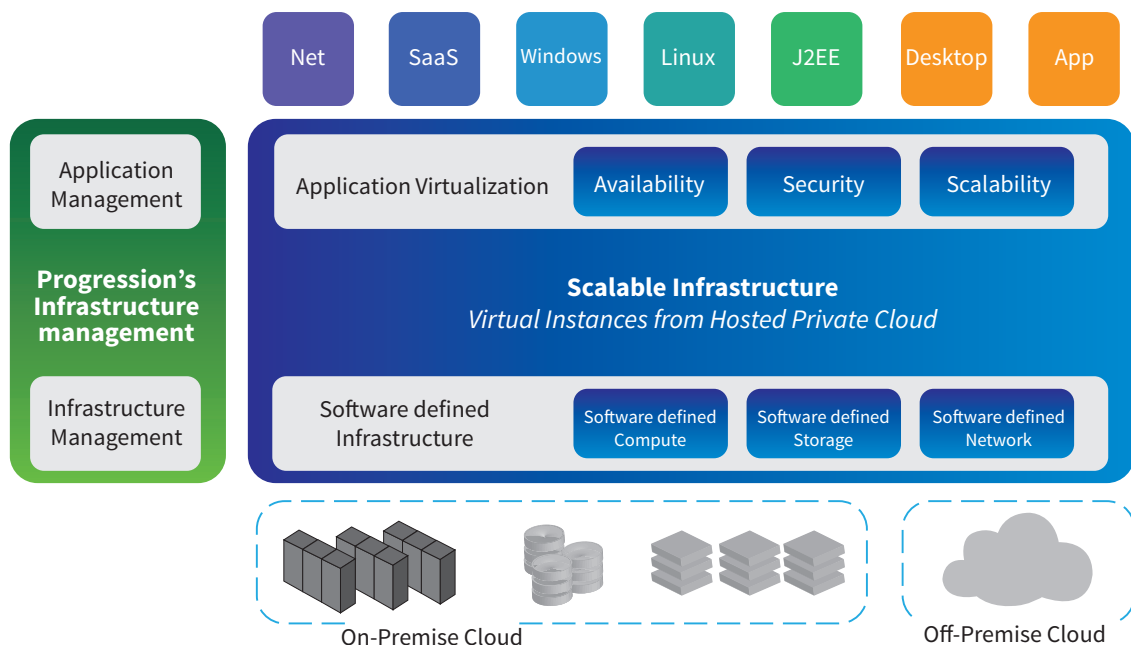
Net

SaaS

Windows

Linux

J2EE

Desktop

App

Application Management

Progression’s Infrastructure management

Infrastructure Management

Application Virtualization

Availability

Security

Scalability

Scalable Infrastructure

Virtual Instances from Hosted Private Cloud

Software defined Infrastructure

Software defined Compute

Software defined Storage

Software defined Network

On-Premise Cloud

Off-Premise Cloud